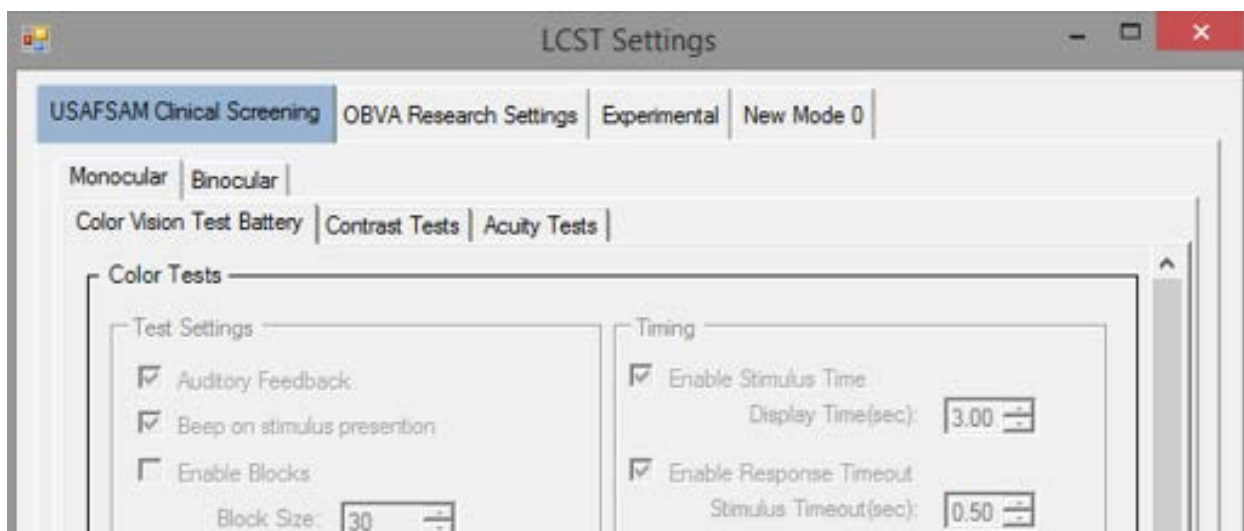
LCST Settings

USAFSAM Clinical Screening | OBVA Research Settings | Experimental | New Mode 0

Monocular | Binocular

Color Vision Test Battery | Contrast Tests | Acuity Tests

Color Tests

Test Settings

Auditory Feedback

Beep on stimulus presention

Enable Blocks

Block Size: 30

Timing

Enable Stimulus Time

Display Time(sec): 3.00

Enable Response Timeout

Stimulus Timeout(sec): 0.50